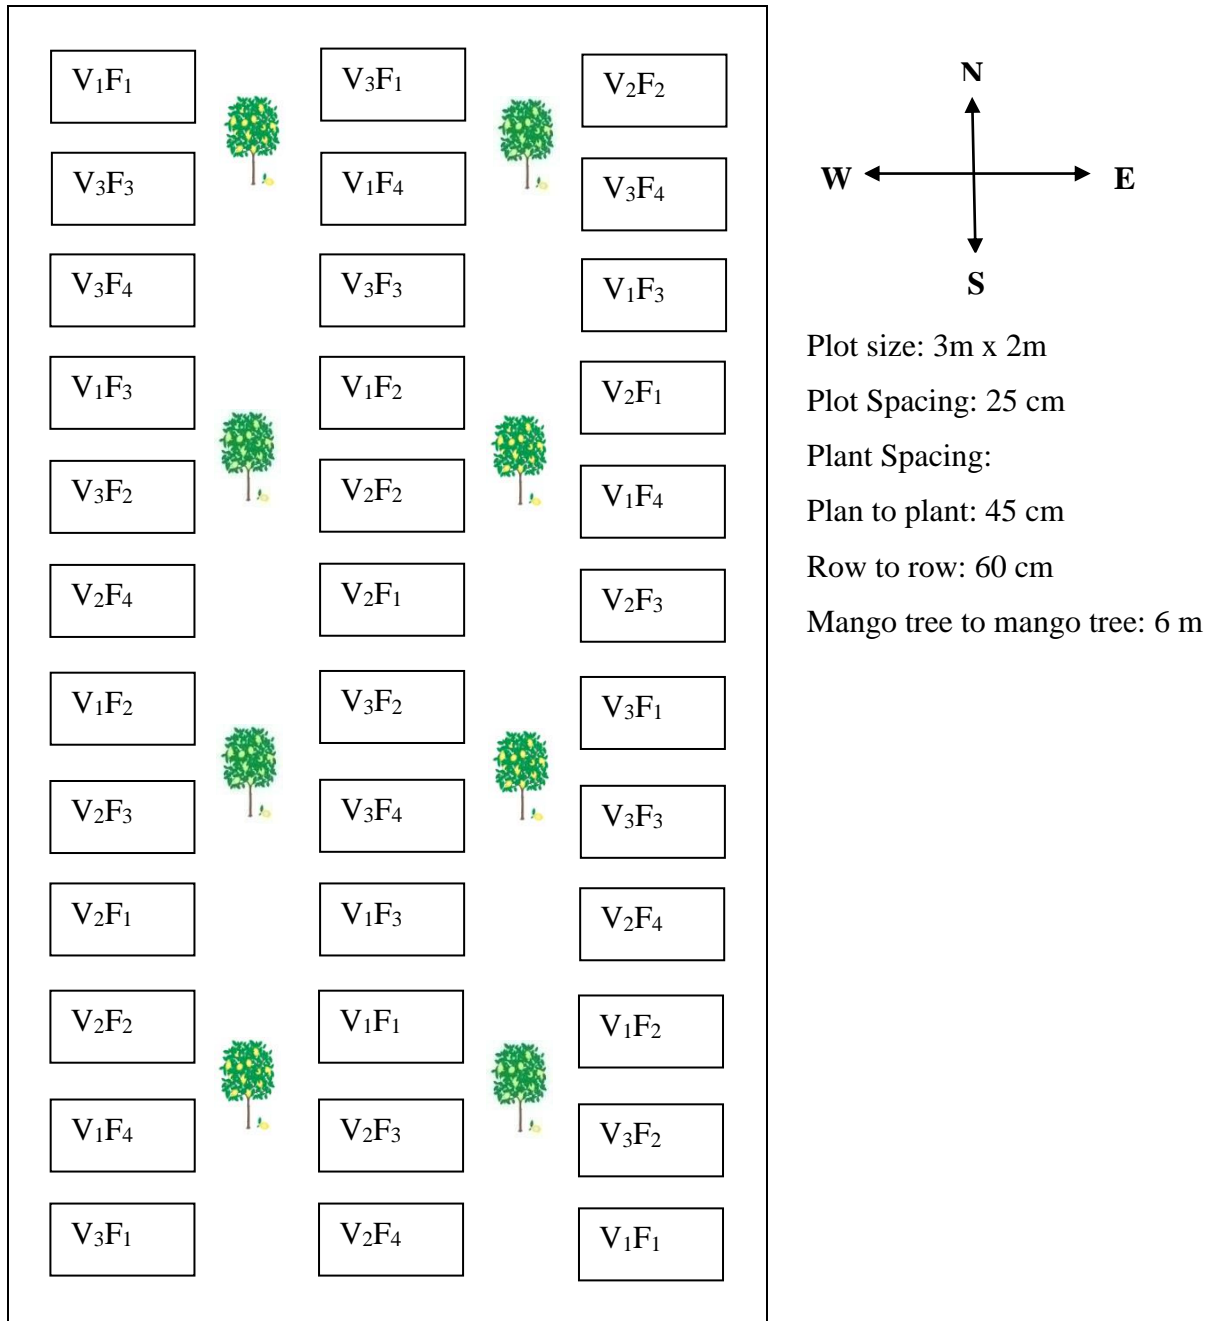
$V_1F_1$

$V_3F_3$

$V_3F_4$

$V_1F_3$

$V_3F_2$

$V_2F_4$

$V_1F_2$

$V_2F_3$

$V_2F_1$

$V_2F_2$

$V_1F_4$

$V_3F_1$

$V_3F_1$

$V_1F_4$

$V_3F_3$

$V_1F_2$

$V_2F_2$

$V_2F_1$

$V_3F_2$

$V_3F_4$

$V_1F_3$

$V_1F_1$

$V_2F_3$

$V_2F_4$

$V_2F_2$

$V_3F_4$

$V_1F_3$

$V_2F_1$

$V_1F_4$

$V_2F_3$

$V_3F_1$

$V_3F_3$

$V_2F_4$

$V_1F_2$

$V_3F_2$

$V_1F_1$

N

W

E

S

Plot size: 3m x 2m

Plot Spacing: 25 cm

Plant Spacing:

Plan to plant: 45 cm

Row to row: 60 cm

Mango tree to mango tree: 6 m